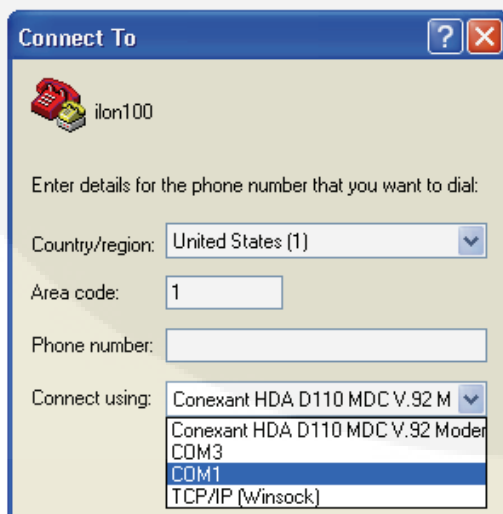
Connect To

ilon100

Enter details for the phone number that you want to dial:

Country/region: United States (1)

Area code: 1

Phone number:

Connect using: Conexant HDA D110 MDC V.92 M

Conexant HDA D110 MDC V.92 Moder
COM3
COM1
TCP/IP (Winsock)